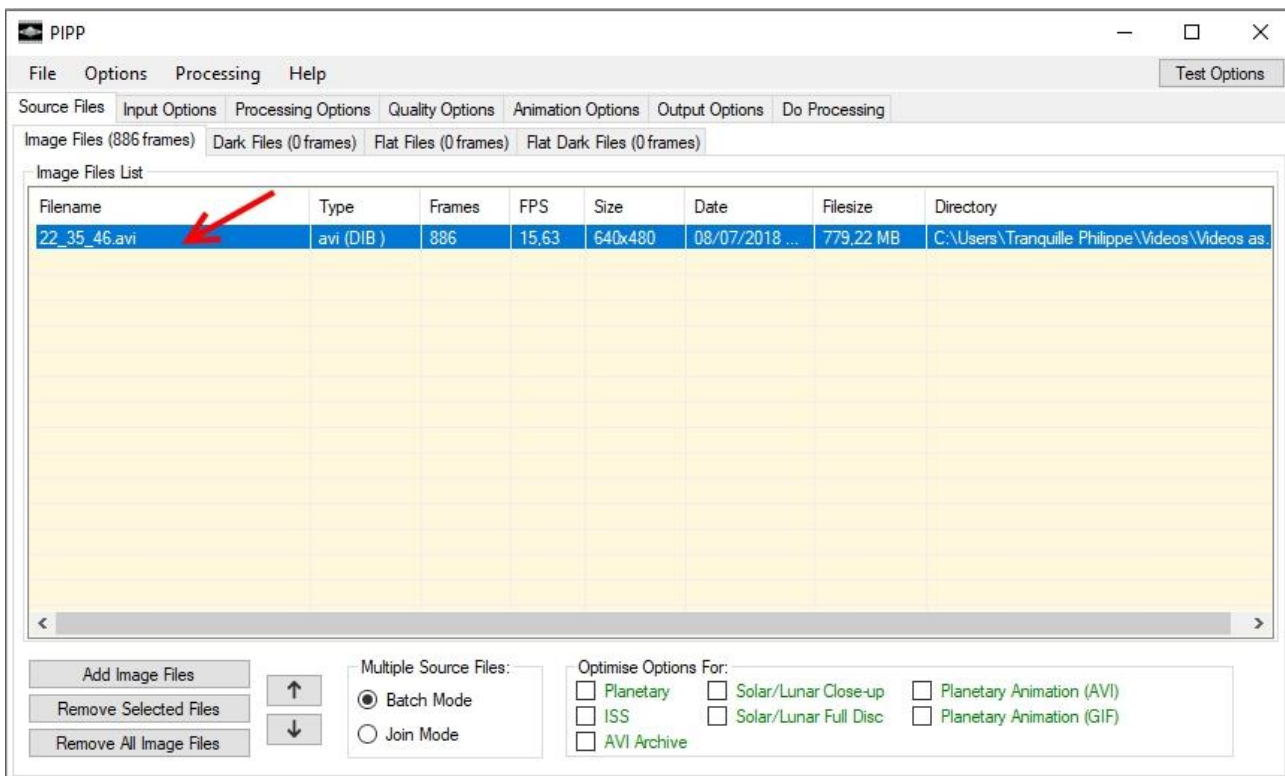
PIPP

File Options Processing Help

Test Options

Source Files | Input Options | Processing Options | Quality Options | Animation Options | Output Options | Do Processing

Image Files (886 frames) | Dark Files (0 frames) | Flat Files (0 frames) | Flat Dark Files (0 frames)

Image Files List

| Filename | Type | Frames | FPS | Size | Date | Filesize | Directory |
|---|---|---|---|---|---|---|---|
| 22_35_46.avi | avi (DIB ) | 886 | 15,63 | 640x480 | 08/07/2018 ... | 779,22 MB | C:\Users\Tranquille Philippe\Videos\Videos as. |

Add Image Files
Remove Selected Files
Remove All Image Files

Multiple Source Files:
Batch Mode
Join Mode

Optimise Options For:
Planetary
ISS
AVI Archive
Solar/Lunar Close-up
Solar/Lunar Full Disc
Planetary Animation (AVI)
Planetary Animation (GIF)